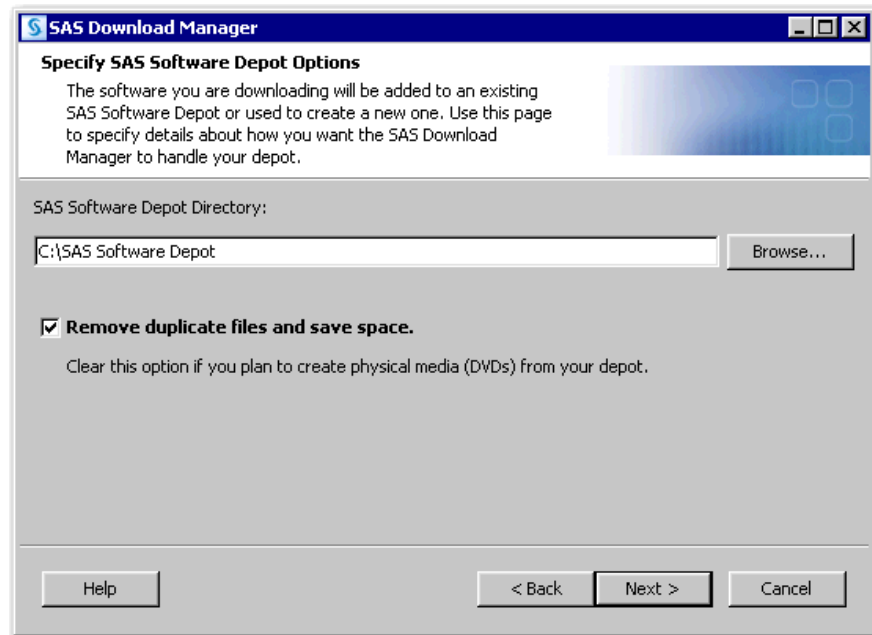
SAS Download Manager

Specify SAS Software Depot Options

The software you are downloading will be added to an existing SAS Software Depot or used to create a new one. Use this page to specify details about how you want the SAS Download Manager to handle your depot.

SAS Software Depot Directory:

C:\SAS Software Depot

Browse...

Remove duplicate files and save space.

Clear this option if you plan to create physical media (DVDs) from your depot.

Help

< Back

Next >

Cancel